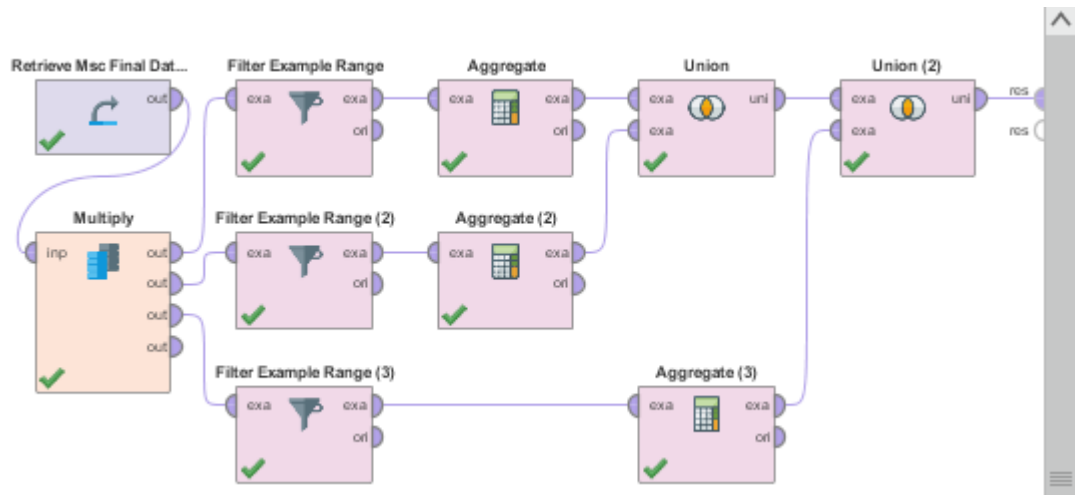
Retrieve Msc Final Dat...
out

Filter Example Range
exa exa
ori

Aggregate
exa exa
ori

Union
exa uni
exa

Union (2)
exa uni
exa

res
res

Multiply
inp out
out
out
out

Filter Example Range (2)
exa exa
ori

Aggregate (2)
exa exa
ori

Filter Example Range (3)
exa exa
ori

Aggregate (3)
exa exa
ori